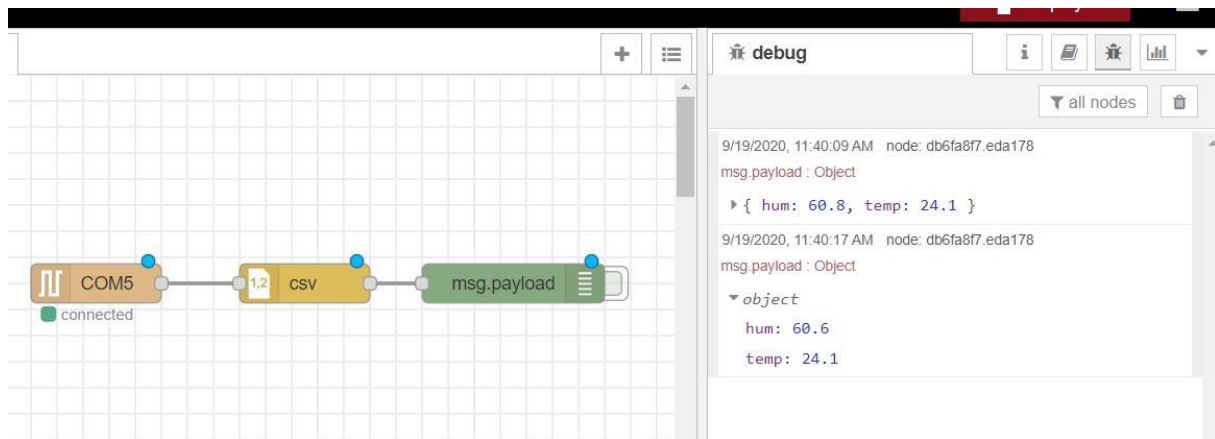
COM5
connected
1,2 csv
msg.payload

debug
all nodes

9/19/2020, 11:40:09 AM node: db6fa8f7.eda178
msg.payload : Object
{ hum: 60.8, temp: 24.1 }

9/19/2020, 11:40:17 AM node: db6fa8f7.eda178
msg.payload : Object
object
hum: 60.6
temp: 24.1